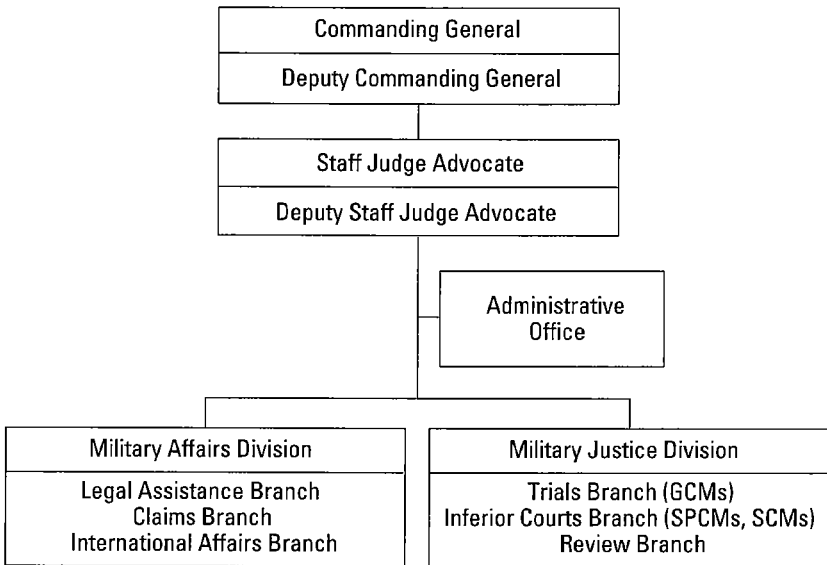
Commanding General

Deputy Commanding General

Staff Judge Advocate

Deputy Staff Judge Advocate

Administrative Office

Military Affairs Division

Legal Assistance Branch
Claims Branch
International Affairs Branch

Military Justice Division

Trials Branch (GCMs)
Inferior Courts Branch (SPCMs, SCMs)
Review Branch